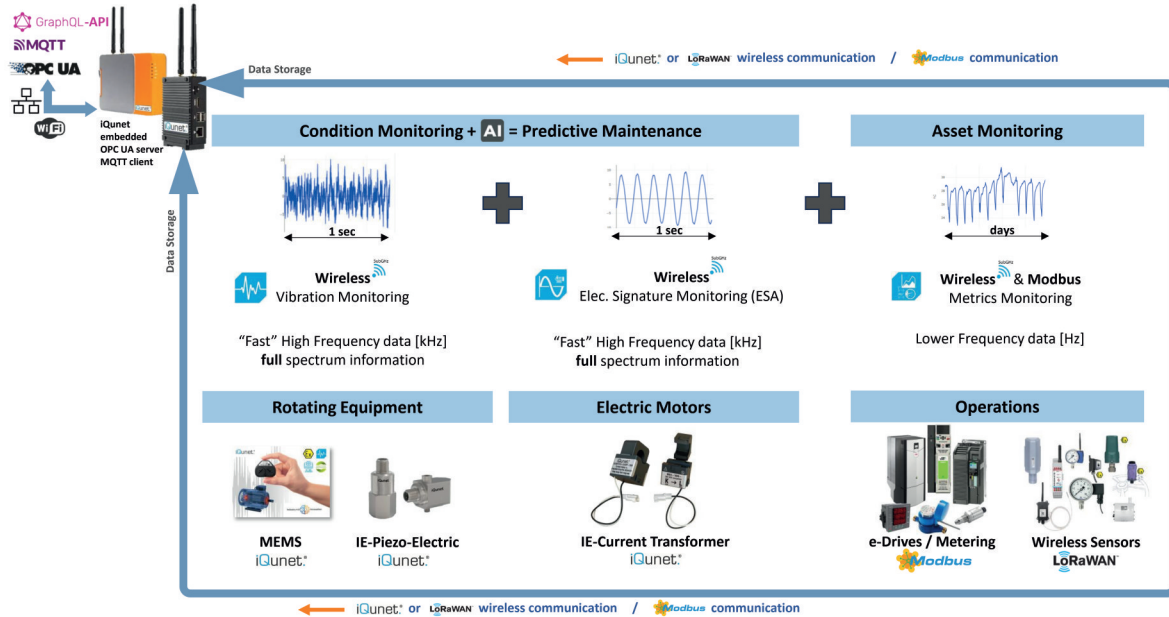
GraphQL-API
MQTT
OPC UA
WiFi

iQunet embedded OPC UA server MQTT client

Data Storage

iQunet or LoRaWAN wireless communication / Modbus communication

Condition Monitoring + AI = Predictive Maintenance

Asset Monitoring

1 sec

1 sec

days

Data Storage

SubGHz
Wireless
Vibration Monitoring

SubGHz
Wireless
Elec. Signature Monitoring (ESA)

SubGHz
Wireless & Modbus
Metrics Monitoring

“Fast” High Frequency data [kHz]
**full** spectrum information

“Fast” High Frequency data [kHz]
**full** spectrum information

Lower Frequency data [Hz]

Rotating Equipment

Electric Motors

Operations

MEMS
iQunet

IE-Piezo-Electric
iQunet

IE-Current Transformer
iQunet

e-Drives / Metering
Modbus

Wireless Sensors
LoRaWAN

iQunet or LoRaWAN wireless communication / Modbus communication